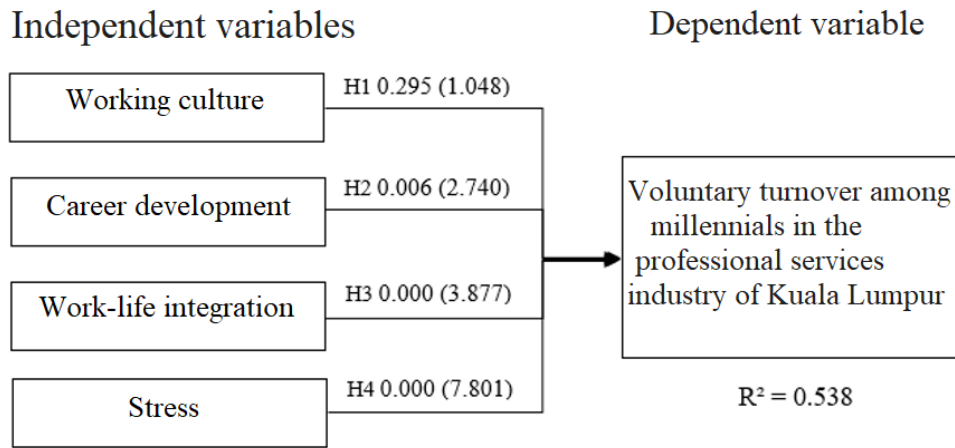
Independent variables

Dependent variable

Working culture

H1 0.295 (1.048)

Career development

H2 0.006 (2.740)

Work-life integration

H3 0.000 (3.877)

Stress

H4 0.000 (7.801)

Voluntary turnover among millennials in the professional services industry of Kuala Lumpur

$R^2 = 0.538$